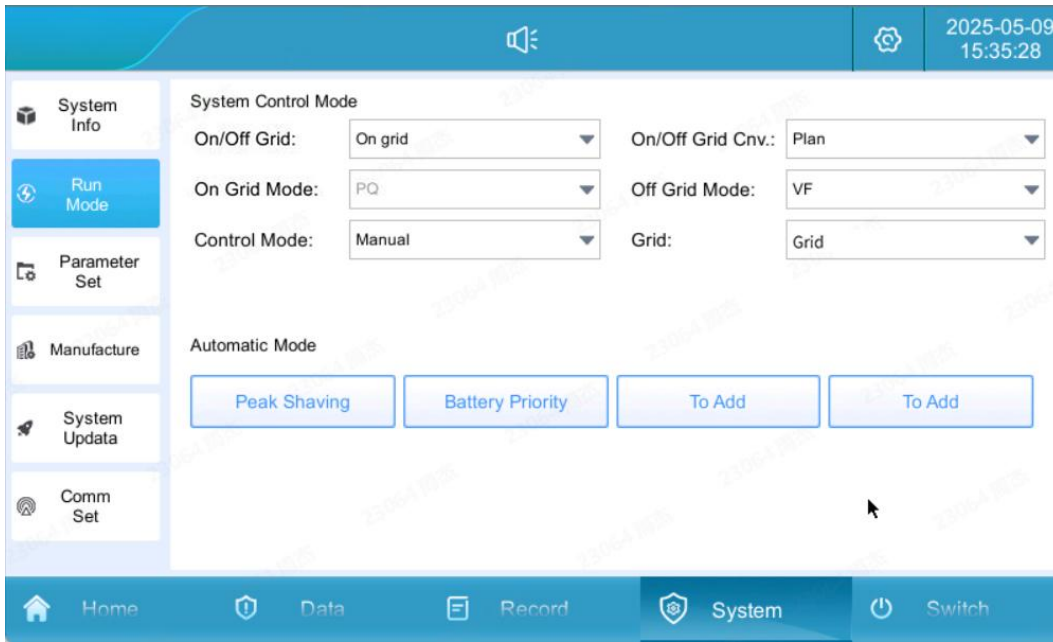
2025-05-09
15:35:28

System Info

Run Mode

Parameter Set

Manufacture

System Updata

Comm Set

System Control Mode

On/Off Grid: On grid

On/Off Grid Cnv.: Plan

On Grid Mode: PQ

Off Grid Mode: VF

Control Mode: Manual

Grid: Grid

Automatic Mode

Peak Shaving

Battery Priority

To Add

To Add

Home

Data

Record

System

Switch